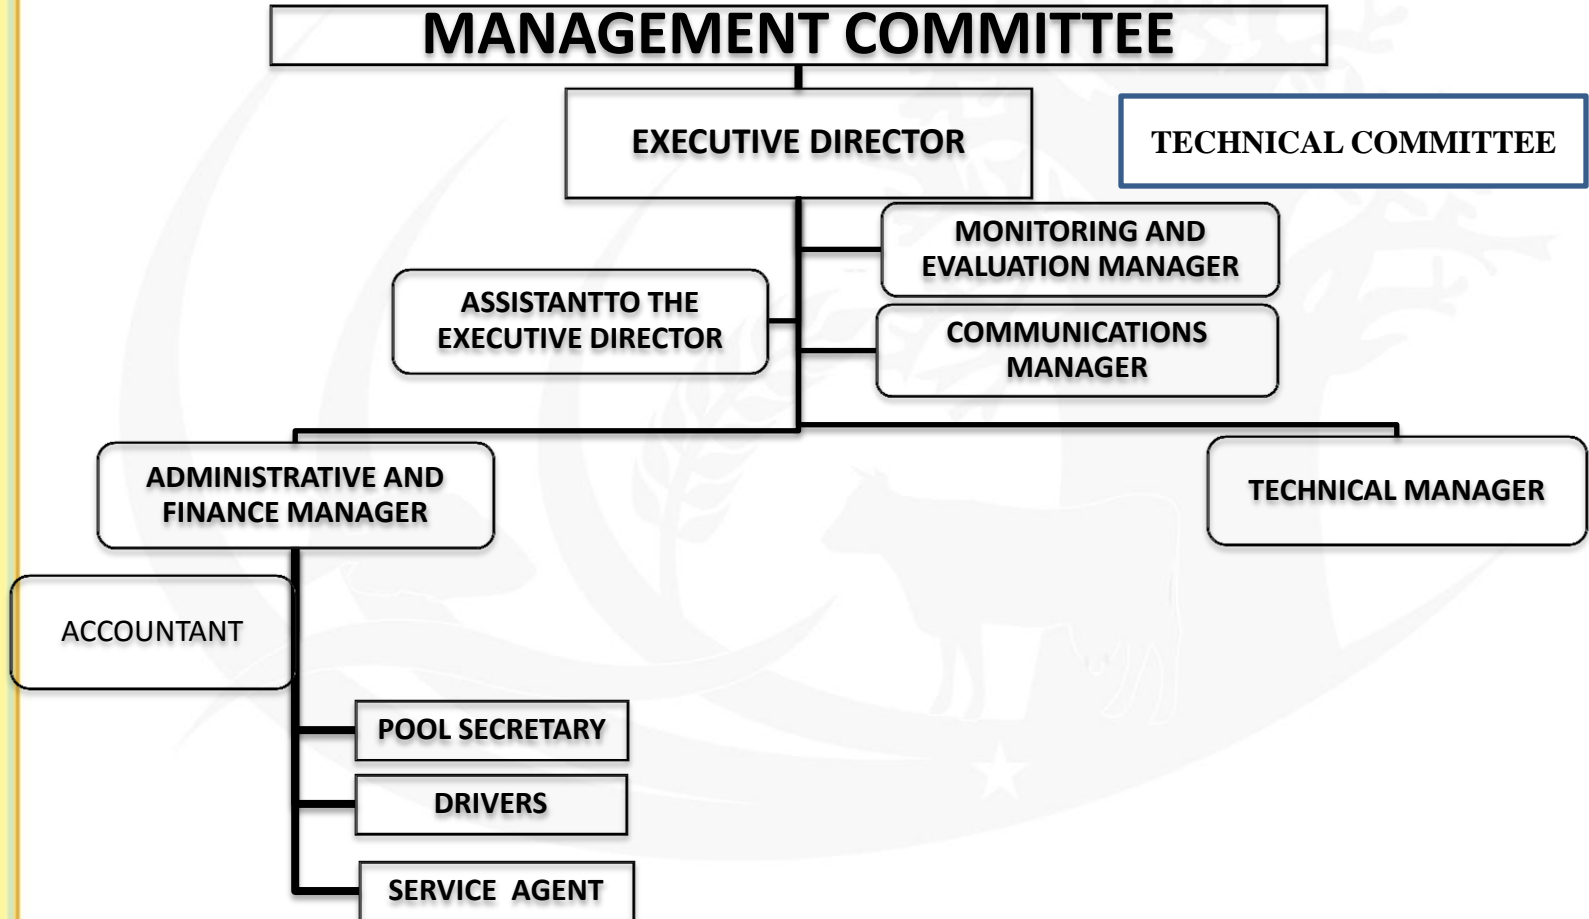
MANAGEMENT COMMITTEE

EXECUTIVE DIRECTOR

TECHNICAL COMMITTEE

MONITORING AND EVALUATION MANAGER

ASSISTANTTO THE EXECUTIVE DIRECTOR

COMMUNICATIONS MANAGER

ADMINISTRATIVE AND FINANCE MANAGER

TECHNICAL MANAGER

ACCOUNTANT

POOL SECRETARY

DRIVERS

SERVICE AGENT